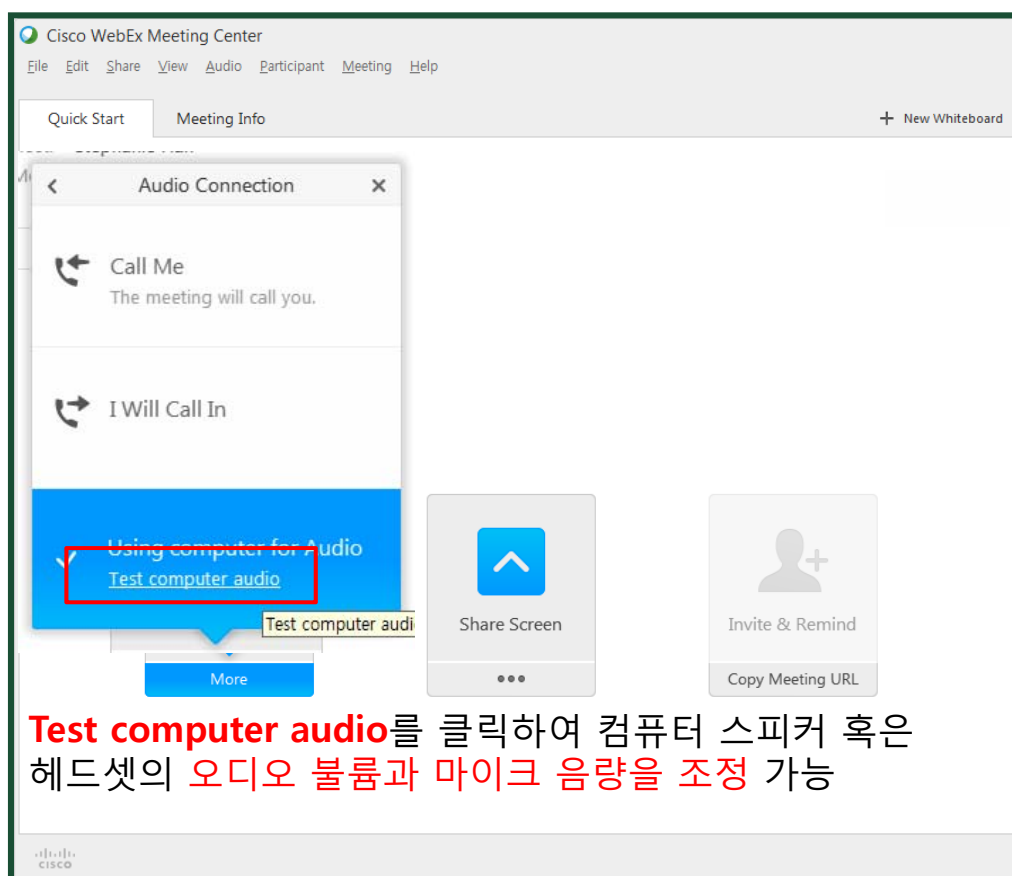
Cisco WebEx Meeting Center

File Edit Share View Audio Participant Meeting Help

Quick Start Meeting Info

New Whiteboard

Audio Connection

Call Me
The meeting will call you.

I Will Call In

Using computer for Audio
Test computer audio

Test computer audi

Share Screen

Invite & Remind

More

Copy Meeting URL

Test computer audio를 클릭하여 컴퓨터 스피커 혹은 헤드셋의 오디오 볼륨과 마이크 음량을 조정 가능

cisco